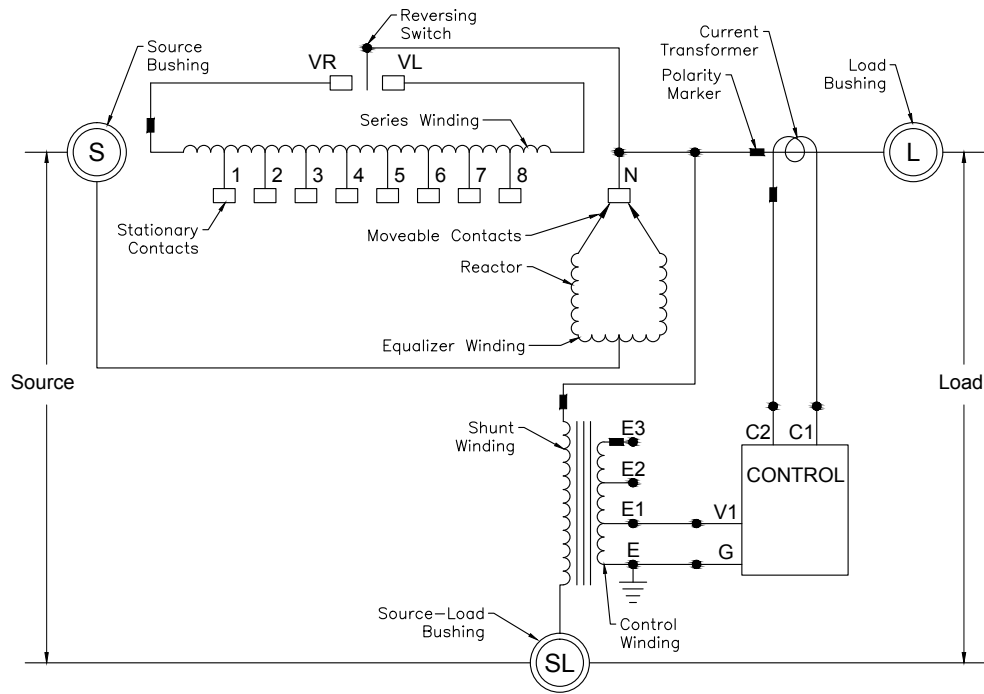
Reversing Switch

Source Bushing

VR

VL

Current Transformer

Polarity Marker

Load Bushing

Series Winding

S

1 2 3 4 5 6 7 8

N

L

Stationary Contacts

Moveable Contacts

Reactor

Equalizer Winding

Source

Load

Shunt Winding

E3

E2

E1

E

C2 C1

CONTROL

V1

G

Source-Load Bushing

SL

Control Winding